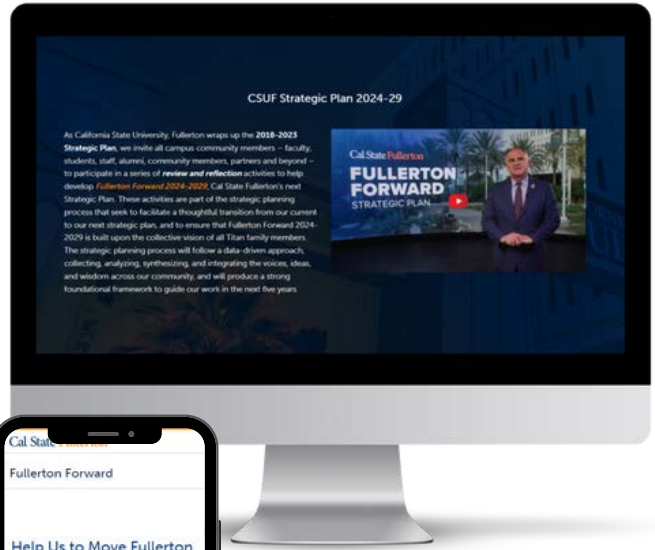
CSUF Strategic Plan 2024-29

As California State University, Fullerton wraps up the **2018-2023 Strategic Plan**, we invite all campus community members – faculty, students, staff, alumni, community members, partners and beyond – to participate in a series of ***review and reflection*** activities to help develop *Fullerton Forward 2024-2029*, Cal State Fullerton's next Strategic Plan. These activities are part of the strategic planning process that seek to facilitate a thoughtful transition from our current to our next strategic plan, and to ensure that Fullerton Forward 2024-2029 is built upon the collective vision of all Titan family members. The strategic planning process will follow a data-driven approach, collecting, analyzing, synthesizing, and integrating the voices, ideas, and wisdom across our community, and will produce a strong foundational framework to guide our work in the next five years.

Cal State Fullerton
FULLERTON FORWARD
STRATEGIC PLAN

Cal State Fullerton
Fullerton Forward

Help Us to Move Fullerton